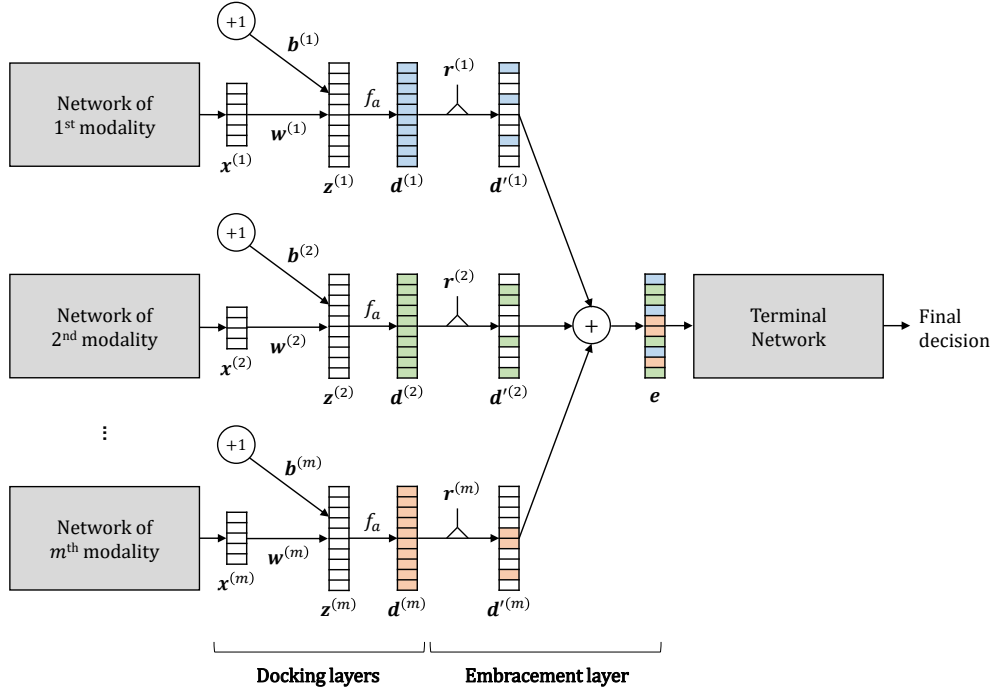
Network of 1st modality

$+1$

$\boldsymbol{b}^{(1)}$

$\boldsymbol{w}^{(1)}$

$\boldsymbol{x}^{(1)}$

$\boldsymbol{z}^{(1)}$

$f_a$

$\boldsymbol{d}^{(1)}$

$\boldsymbol{r}^{(1)}$

$\boldsymbol{d}'^{(1)}$

Network of 2nd modality

$+1$

$\boldsymbol{b}^{(2)}$

$\boldsymbol{w}^{(2)}$

$\boldsymbol{x}^{(2)}$

$\boldsymbol{z}^{(2)}$

$f_a$

$\boldsymbol{d}^{(2)}$

$\boldsymbol{r}^{(2)}$

$\boldsymbol{d}'^{(2)}$

$+$

$\boldsymbol{e}$

Terminal Network

Final decision

⋮

Network of $m$th modality

$+1$

$\boldsymbol{b}^{(m)}$

$\boldsymbol{w}^{(m)}$

$\boldsymbol{x}^{(m)}$

$\boldsymbol{z}^{(m)}$

$f_a$

$\boldsymbol{d}^{(m)}$

$\boldsymbol{r}^{(m)}$

$\boldsymbol{d}'^{(m)}$

Docking layers

Embracement layer